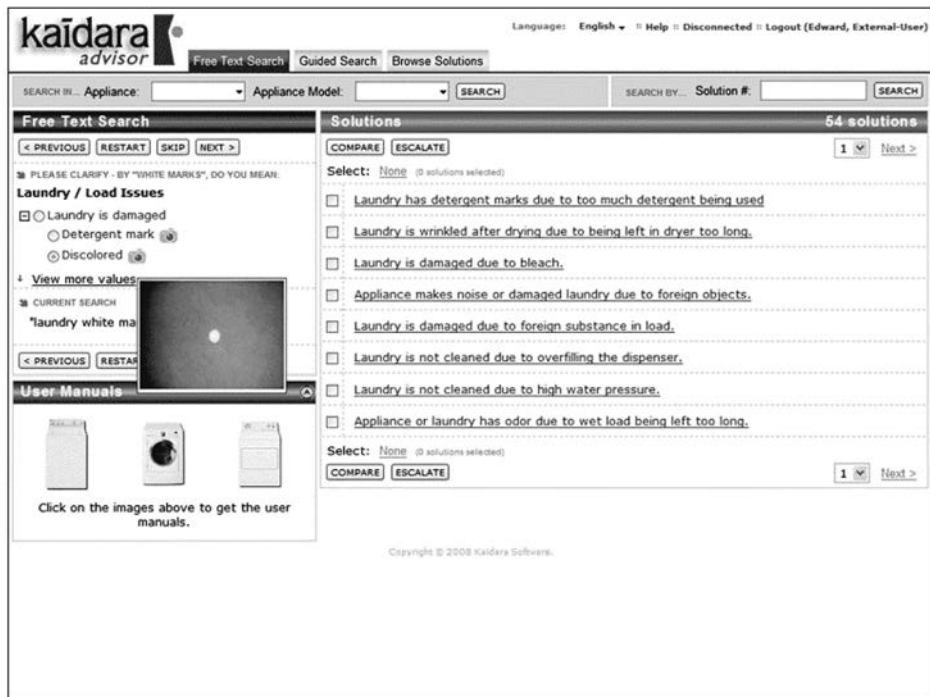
kaïdara advisor

Free Text Search Guided Search Browse Solutions

Language: English :: Help :: Disconnected :: Logout (Edward, External-User)

SEARCH IN... Appliance: Appliance Model: SEARCH

SEARCH BY... Solution #: SEARCH

Free Text Search

< PREVIOUS RESTART SKIP NEXT >

PLEASE CLARIFY - BY "WHITE MARKS", DO YOU MEAN:

Laundry / Load Issues

Laundry is damaged

Detergent mark

Discolored

View more values

CURRENT SEARCH

"laundry white ma

< PREVIOUS RESTAR

User Manuals

Click on the images above to get the user manuals.

Solutions

54 solutions

COMPARE ESCALATE

1 Next >

Select: None (0 solutions selected)

Laundry has detergent marks due to too much detergent being used

Laundry is wrinkled after drying due to being left in dryer too long.

Laundry is damaged due to bleach.

Appliance makes noise or damaged laundry due to foreign objects.

Laundry is damaged due to foreign substance in load.

Laundry is not cleaned due to overfilling the dispenser.

Laundry is not cleaned due to high water pressure.

Appliance or laundry has odor due to wet load being left too long.

Select: None (0 solutions selected)

COMPARE ESCALATE

1 Next >

Copyright © 2008 Kaidara Software.